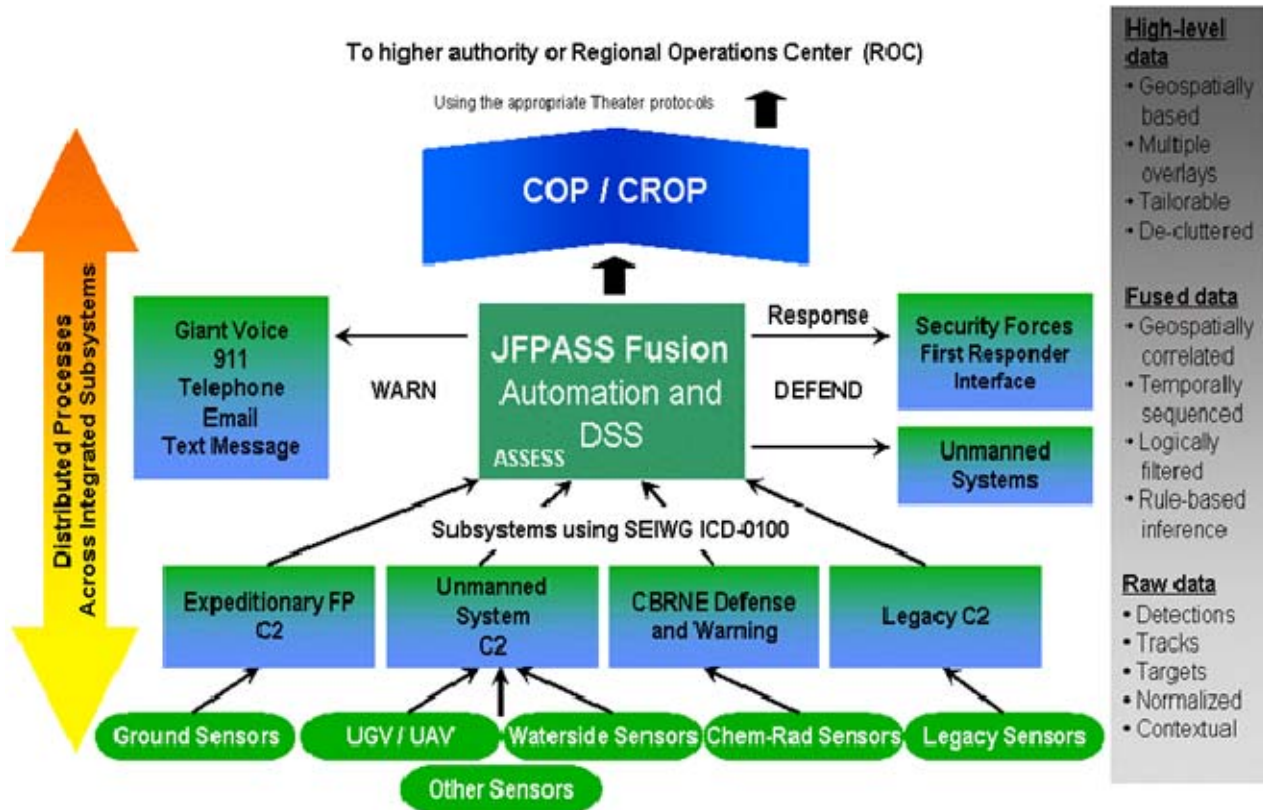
To higher authority or Regional Operations Center (ROC)

Using the appropriate Theater protocols

COP / CROP

Distributed Processes Across Integrated Subsystems

Giant Voice
911
Telephone
Email
Text Message

WARN

JFPASS Fusion
Automation and DSS
ASSESS

Response

DEFEND

Security Forces
First Responder Interface

Unmanned Systems

Subsystems using SEIWG ICD-0100

Expeditionary FP C2

Unmanned System C2

CBRNE Defense and Warning

Legacy C2

Ground Sensors

UGV / UAV

Waterside Sensors

Chem-Rad Sensors

Legacy Sensors

Other Sensors

High-level data
• Geospatially based
• Multiple overlays
• Tailorable
• De-cluttered

Fused data
• Geospatially correlated
• Temporally sequenced
• Logically filtered
• Rule-based inference

Raw data
• Detections
• Tracks
• Targets
• Normalized
• Contextual